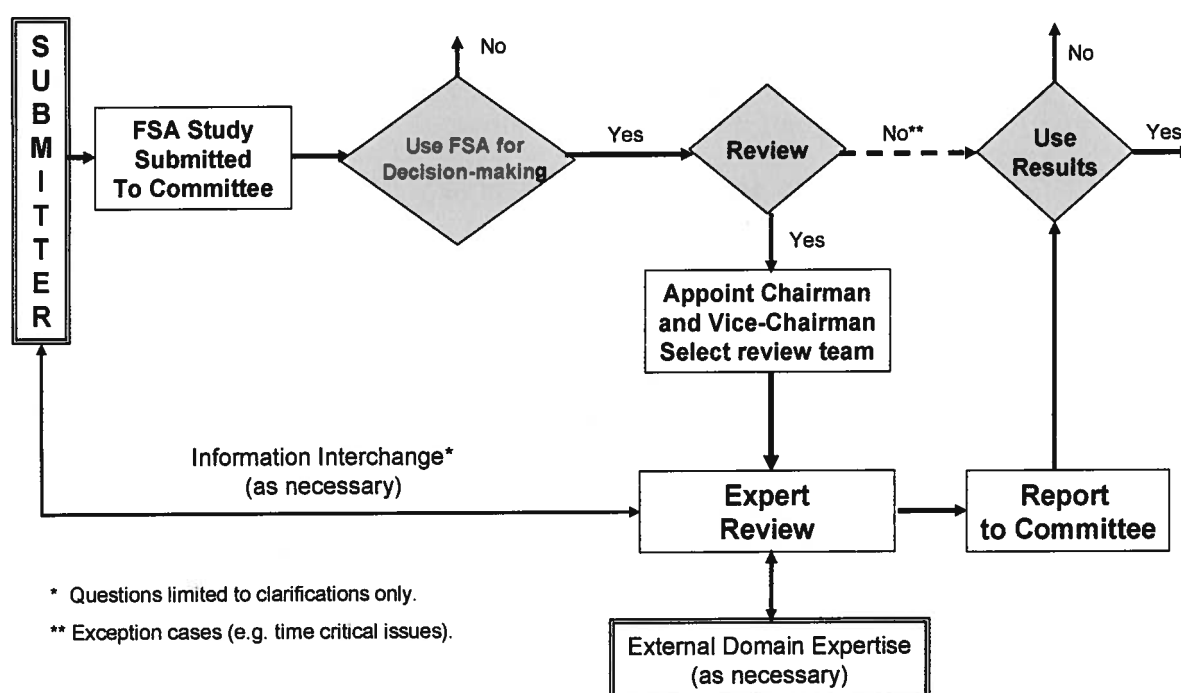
SUBMITTER

FSA Study Submitted To Committee

No

Use FSA for Decision-making

Yes

Review

No**

No

Use Results

Yes

Yes

Appoint Chairman and Vice-Chairman Select review team

Information Interchange* (as necessary)

Expert Review

Report to Committee

* Questions limited to clarifications only.

** Exception cases (e.g. time critical issues).

External Domain Expertise (as necessary)